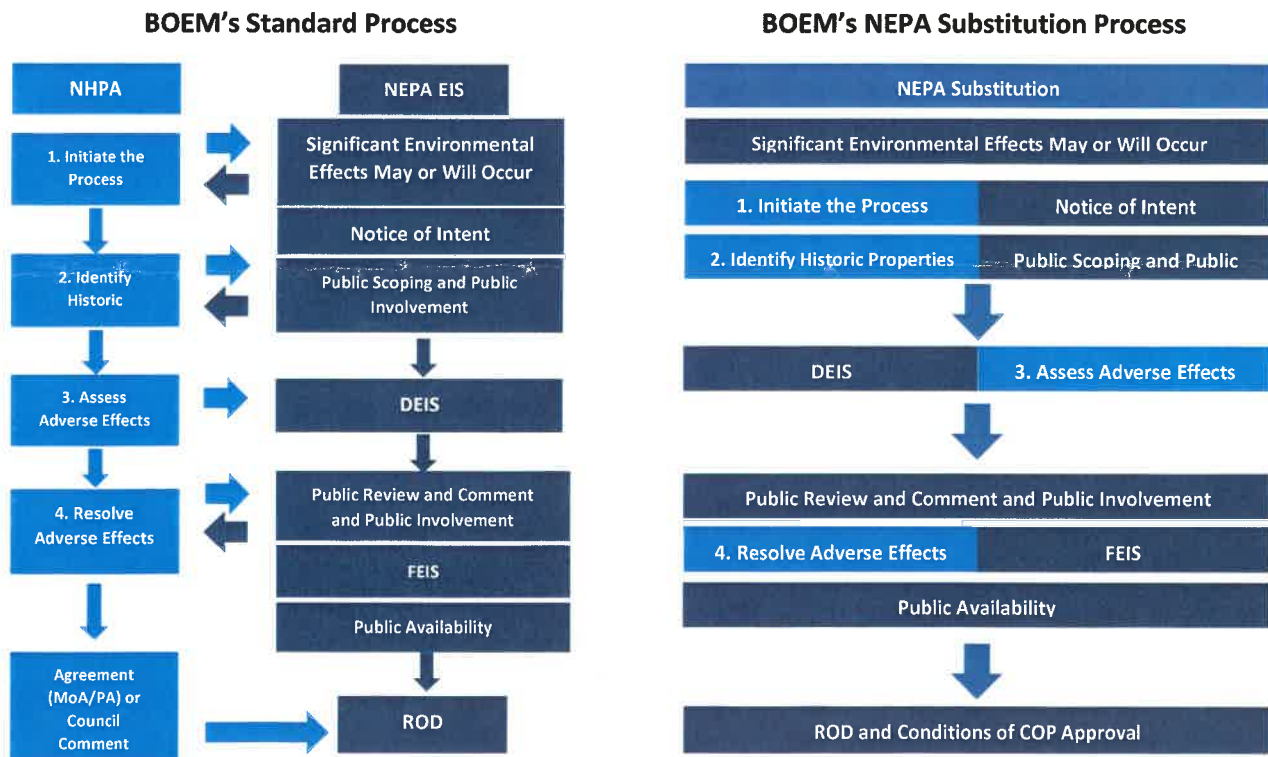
BOEM's Standard Process

NHPA

1. Initiate the Process

2. Identify Historic

3. Assess Adverse Effects

4. Resolve Adverse Effects

Agreement (MoA/PA) or Council Comment

NEPA EIS

Significant Environmental Effects May or Will Occur

Notice of Intent

Public Scoping and Public Involvement

DEIS

Public Review and Comment and Public Involvement

FEIS

Public Availability

ROD

BOEM's NEPA Substitution Process

NEPA Substitution

Significant Environmental Effects May or Will Occur

1. Initiate the Process

Notice of Intent

2. Identify Historic Properties

Public Scoping and Public

DEIS

3. Assess Adverse Effects

Public Review and Comment and Public Involvement

4. Resolve Adverse Effects

FEIS

Public Availability

ROD and Conditions of COP Approval